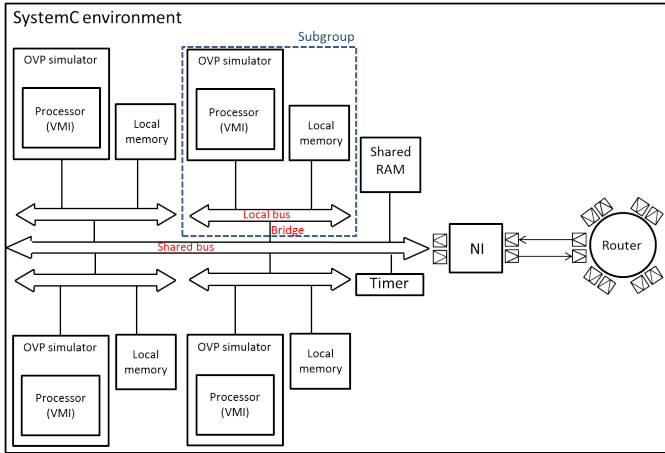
SystemC environment

Subgroup

OVP simulator

Processor (VMI)

Local memory

OVP simulator

Processor (VMI)

Local memory

Shared RAM

Local bus

Bridge

Shared bus

NI

Router

Timer

OVP simulator

Processor (VMI)

Local memory

OVP simulator

Processor (VMI)

Local memory